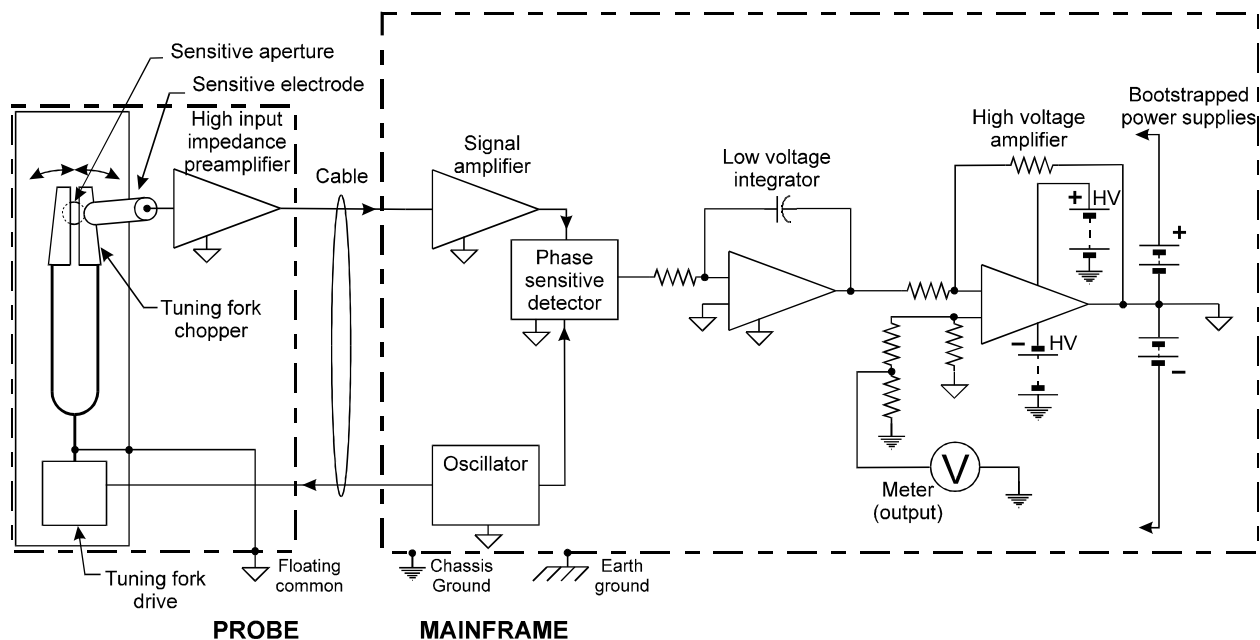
Sensitive aperture

Sensitive electrode

High input impedance preamplifier

Cable

Signal amplifier

Phase sensitive detector

Low voltage integrator

High voltage amplifier

Bootstrapped power supplies

+ HV

− HV

+

−

Tuning fork chopper

Oscillator

V

Meter (output)

Tuning fork drive

Floating common

Chassis Ground

Earth ground

PROBE

MAINFRAME